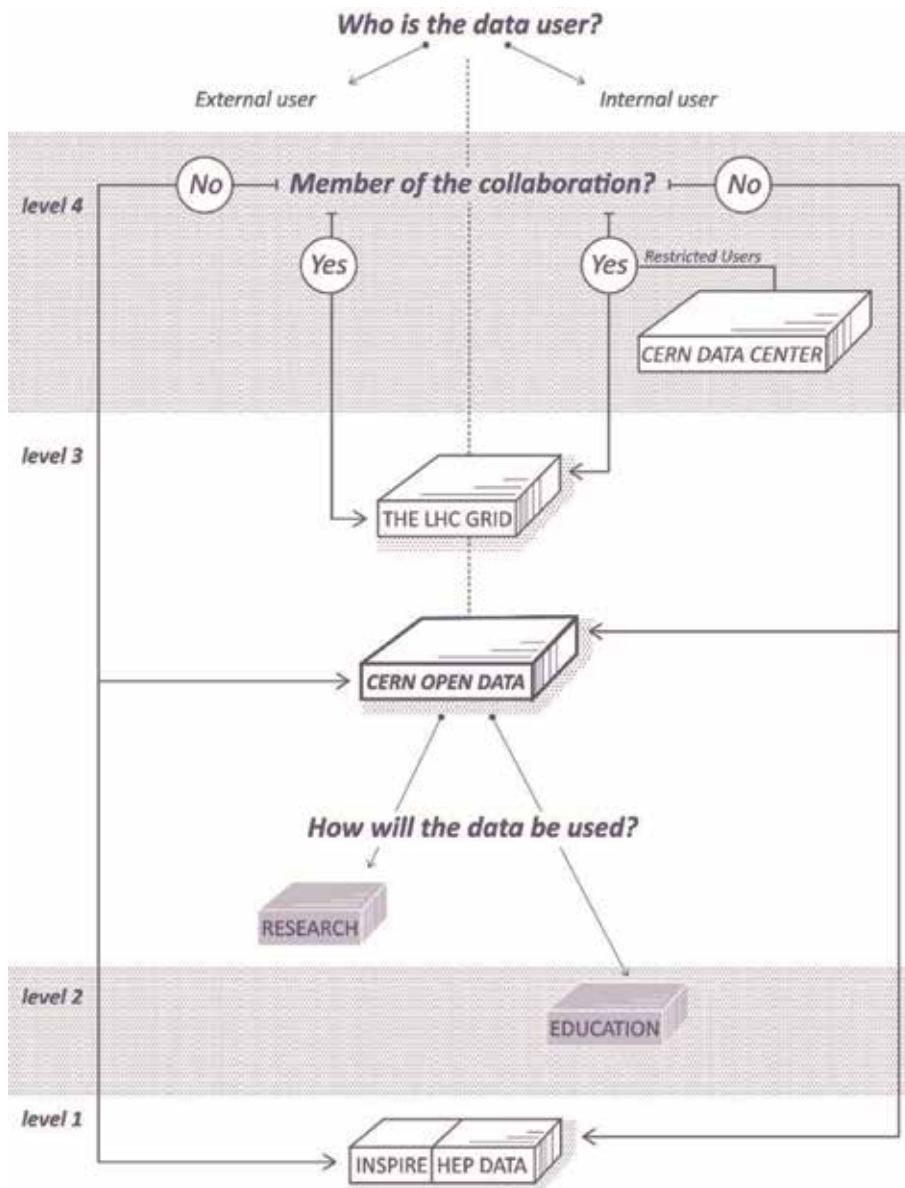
Who is the data user?

External user

Internal user

level 4

No

Member of the collaboration?

No

Yes

Yes

Restricted Users

CERN DATA CENTER

level 3

THE LHC GRID

CERN OPEN DATA

How will the data be used?

RESEARCH

level 2

EDUCATION

level 1

INSPIRE

HEP DATA